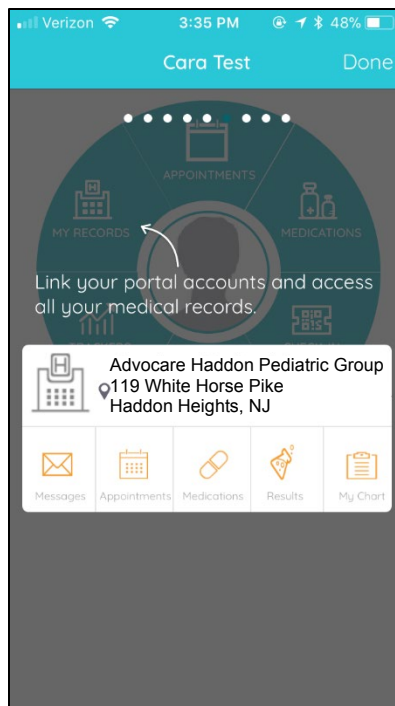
Verizon 3:35 PM 48%

Cara Test Done

APPOINTMENTS

MY RECORDS

MEDICATIONS

Link your portal accounts and access all your medical records.

Advocare Haddon Pediatric Group
119 White Horse Pike
Haddon Heights, NJ

Messages Appointments Medications Results My Chart